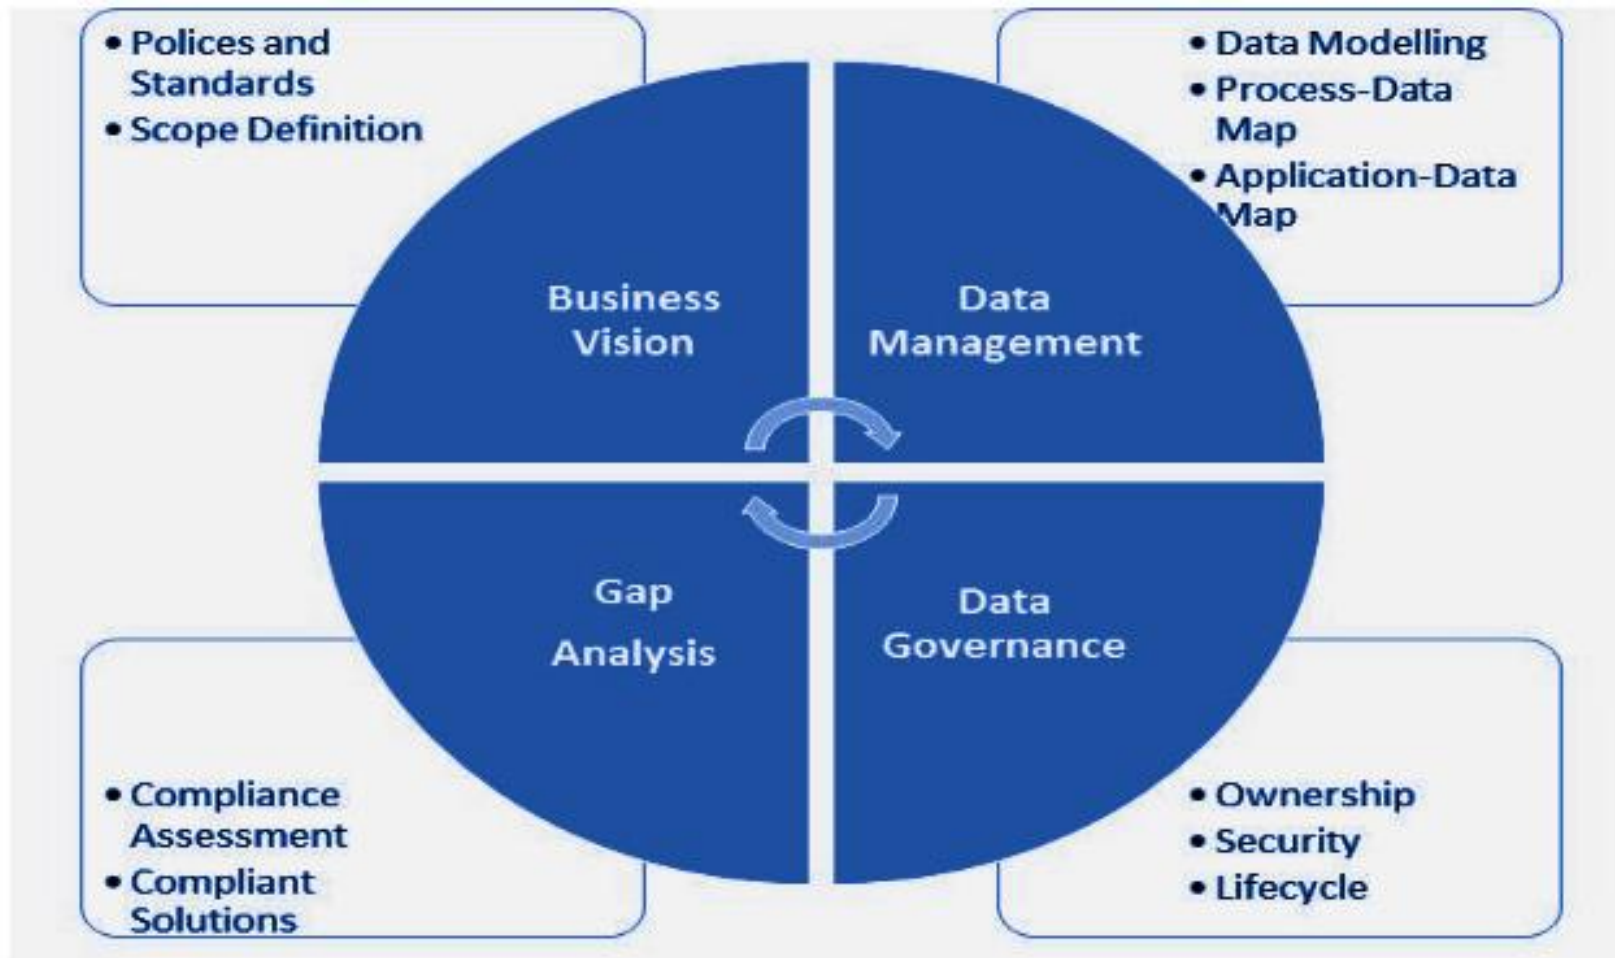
• Polices and Standards
• Scope Definition

• Data Modelling
• Process-Data Map
• Application-Data Map

Business Vision

Data Management

Gap Analysis

Data Governance

• Compliance Assessment
• Compliant Solutions

• Ownership
• Security
• Lifecycle